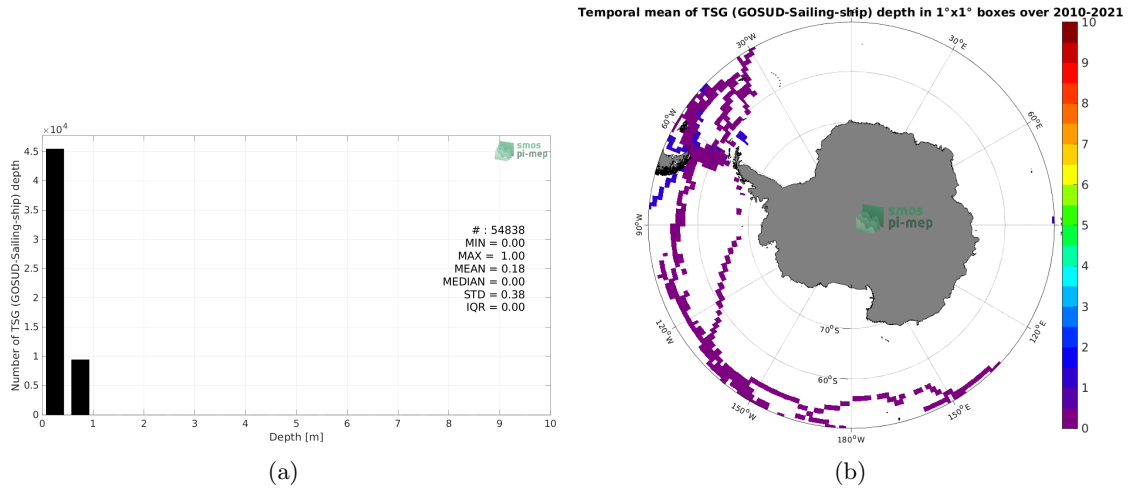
$\times 10^4$

4.5
4
3.5
3
2.5
2
1.5
1
0.5
0

Number of TSG (GOSUD-Sailing-ship) depth

smos
pi-mep

# : 54838
MIN = 0.00
MAX = 1.00
MEAN = 0.18
MEDIAN = 0.00
STD = 0.38
IQR = 0.00

0 1 2 3 4 5 6 7 8 9 10
Depth [m]

(a)

Temporal mean of TSG (GOSUD-Sailing-ship) depth in 1°x1° boxes over 2010-2021

30°W
30°E
60°W
60°E
90°W
120°W
120°E
150°W
150°E
180°W
70°S
60°S

smos
pi-mep

10
9
8
7
6
5
4
3
2
1
0

(b)